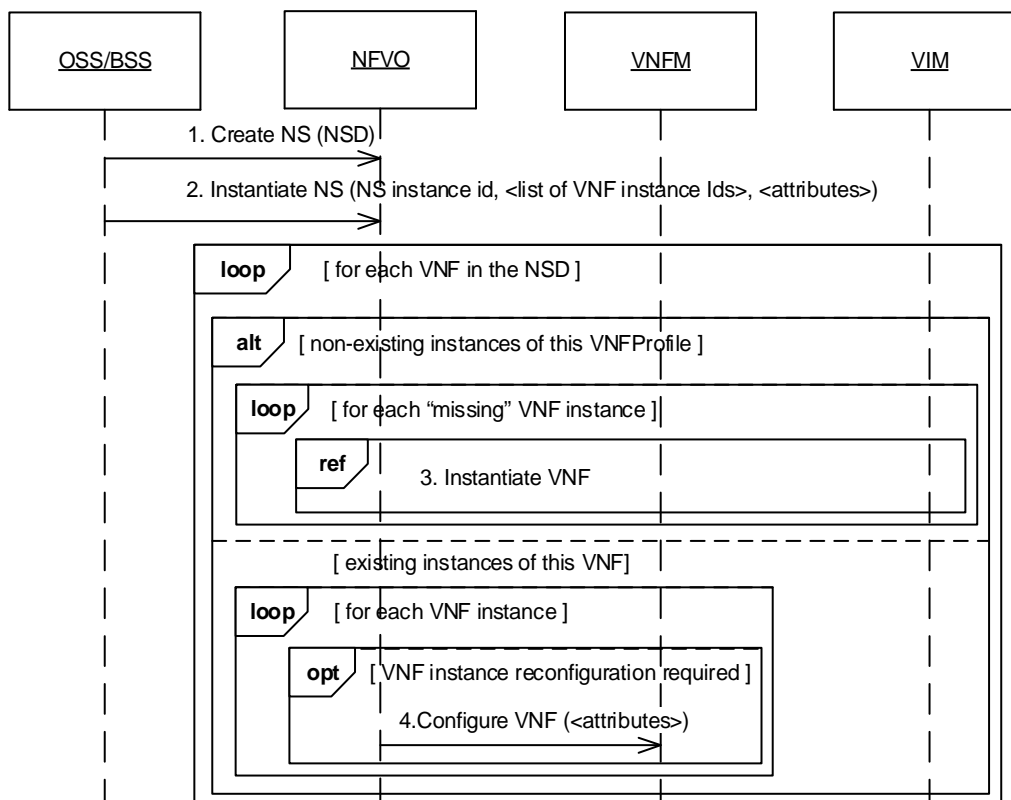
OSS/BSS

NFVO

VNFM

VIM

1. Create NS (NSD)

2. Instantiate NS (NS instance id, <list of VNF instance Ids>, <attributes>)

loop [ for each VNF in the NSD ]

alt [ non-existing instances of this VNFProfile ]

loop [ for each "missing" VNF instance ]

ref 3. Instantiate VNF

[ existing instances of this VNF]

loop [ for each VNF instance ]

opt [ VNF instance reconfiguration required ]

4.Configure VNF (<attributes>)